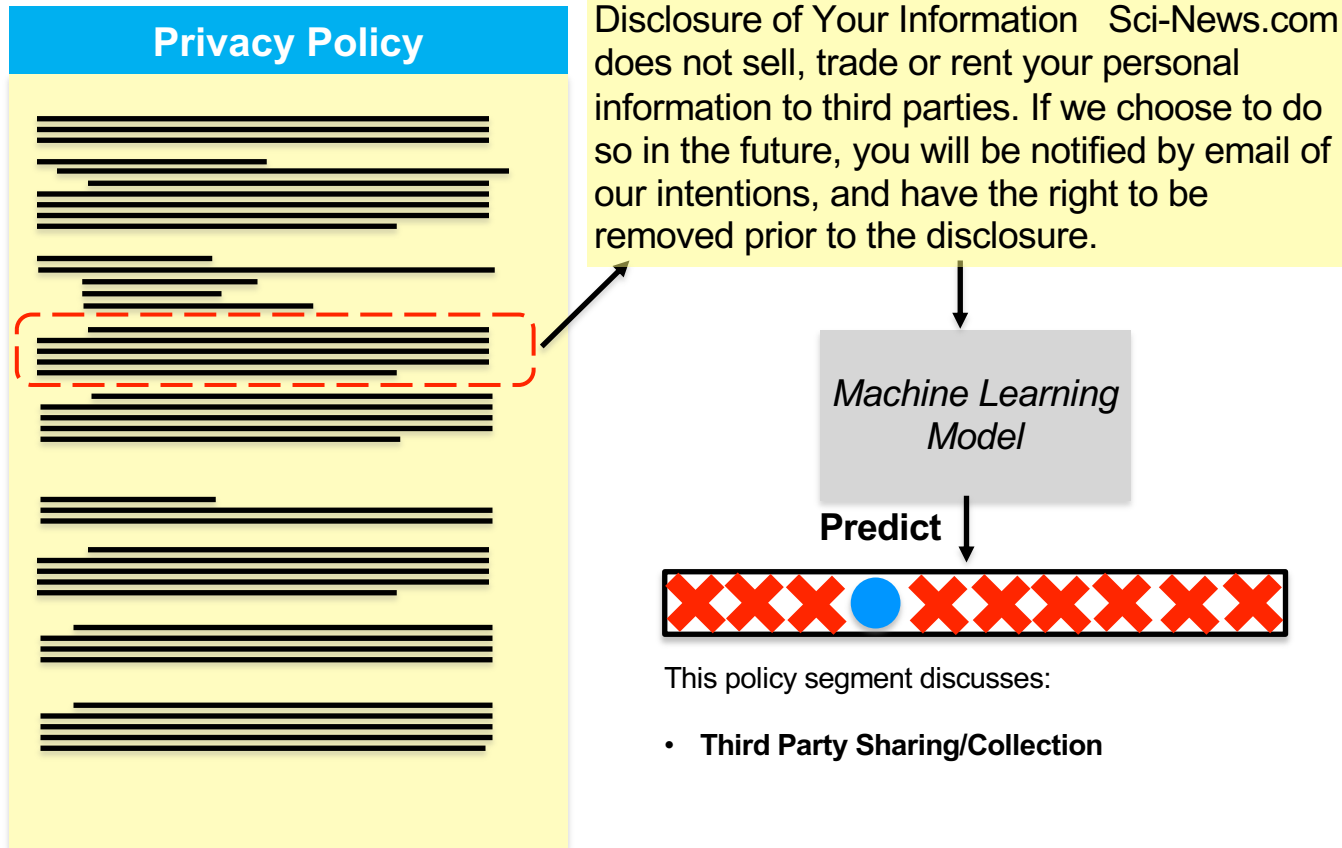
Privacy Policy

Disclosure of Your Information Sci-News.com does not sell, trade or rent your personal information to third parties. If we choose to do so in the future, you will be notified by email of our intentions, and have the right to be removed prior to the disclosure.

Machine Learning Model

Predict

This policy segment discusses:

• Third Party Sharing/Collection